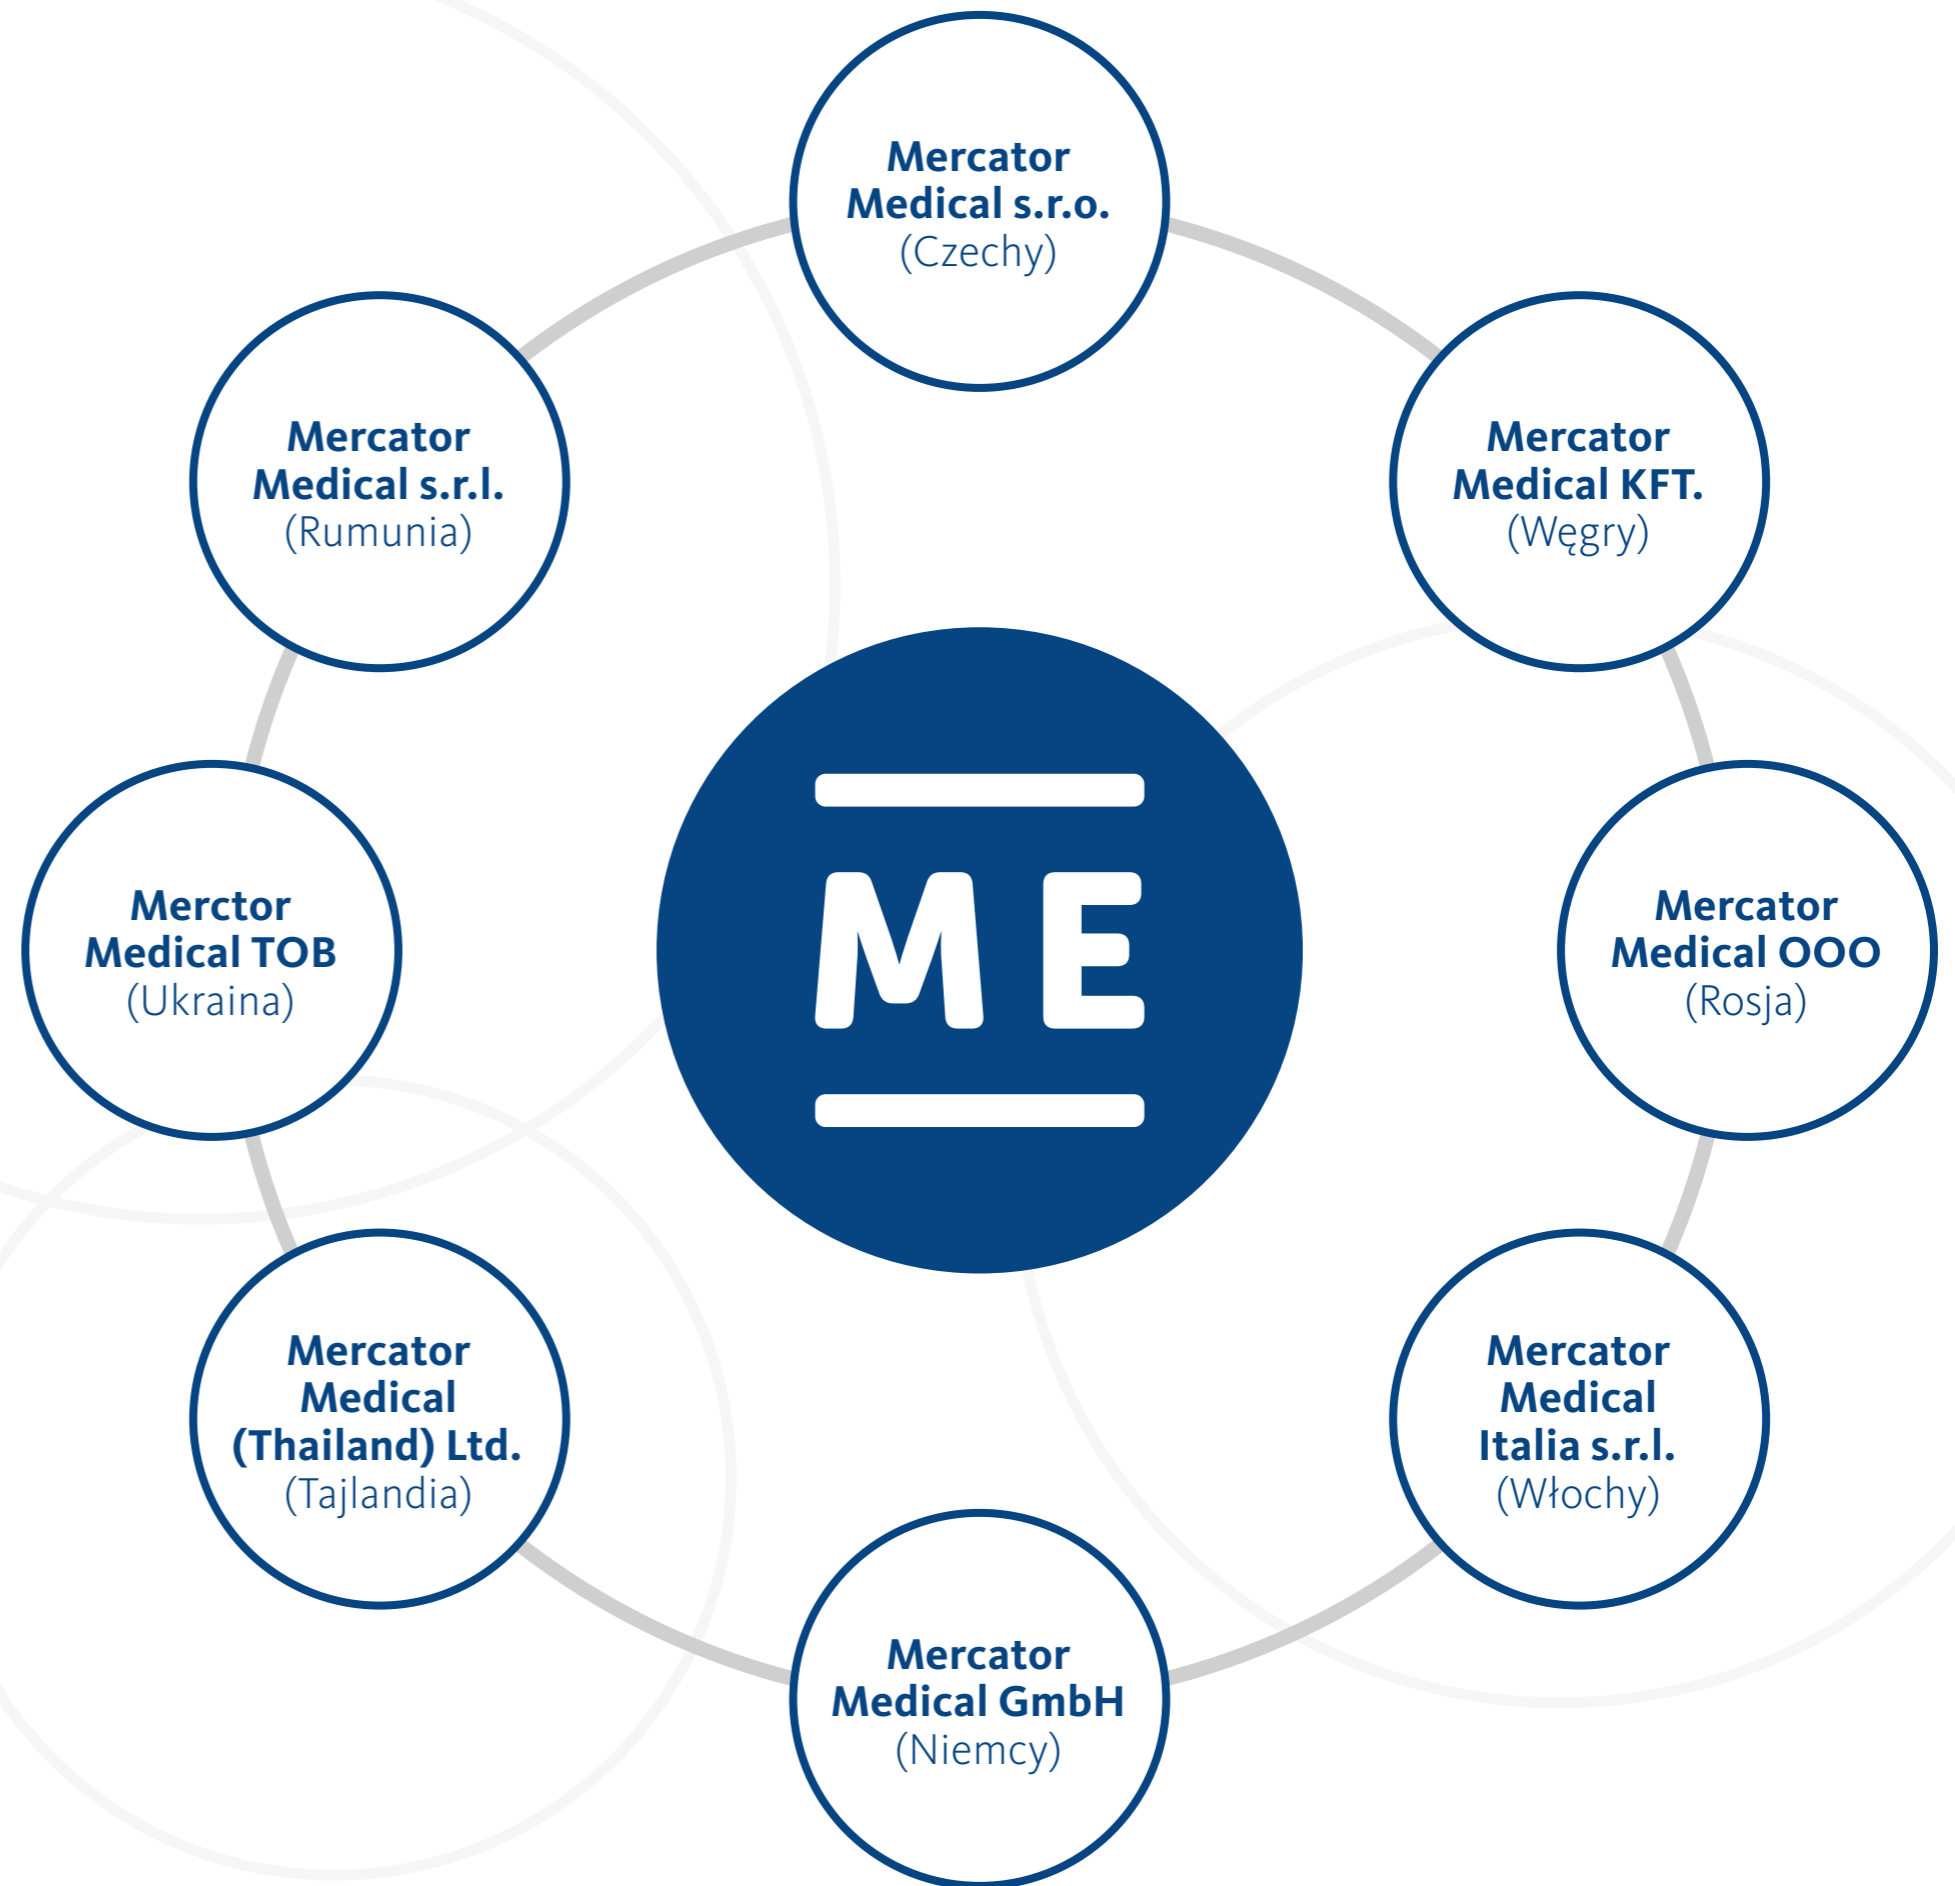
Mercator Medical s.r.o. (Czechy)

Mercator Medical KFT. (Węgry)

Mercator Medical OOO (Rosja)

Mercator Medical Italia s.r.l. (Włochy)

Mercator Medical GmbH (Niemcy)

Mercator Medical (Thailand) Ltd. (Tajlandia)

Merctor Medical TOB (Ukraina)

Mercator Medical s.r.l. (Rumunia)

ME